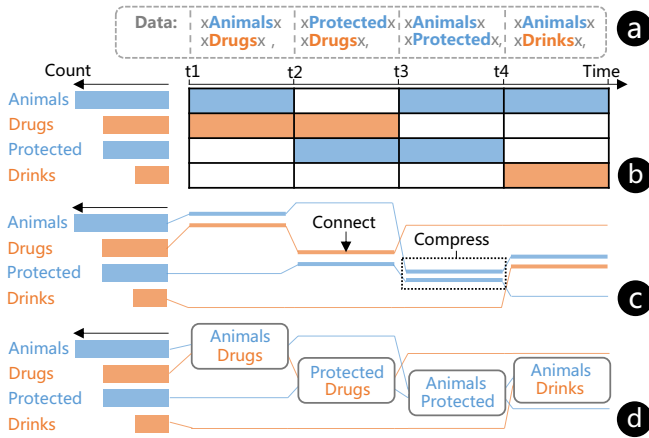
Data: xAnimalsx xDrugsx , | xProtectedx xDrugsx, | xAnimalsx xProtectedx, | xAnimalsx xDrinksx,

a

Count

t1 t2 t3 t4 Time

Animals
Drugs
Protected
Drinks

b

Animals
Drugs
Protected
Drinks

Connect

Compress

c

Animals
Drugs
Protected
Drinks

Animals Drugs

Protected Drugs

Animals Protected

Animals Drinks

d